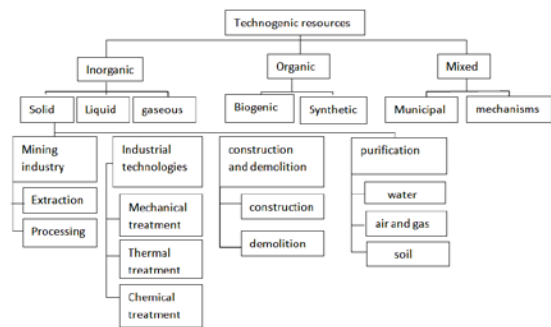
Technogenic resources

Inorganic

Organic

Mixed

Solid

Liquid

gaseous

Biogenic

Synthetic

Municipal

mechanisms

Mining industry

Extraction

Processing

Industrial technologies

Mechanical treatment

Thermal treatment

Chemical treatment

construction and demolition

construction

demolition

purification

water

air and gas

soil